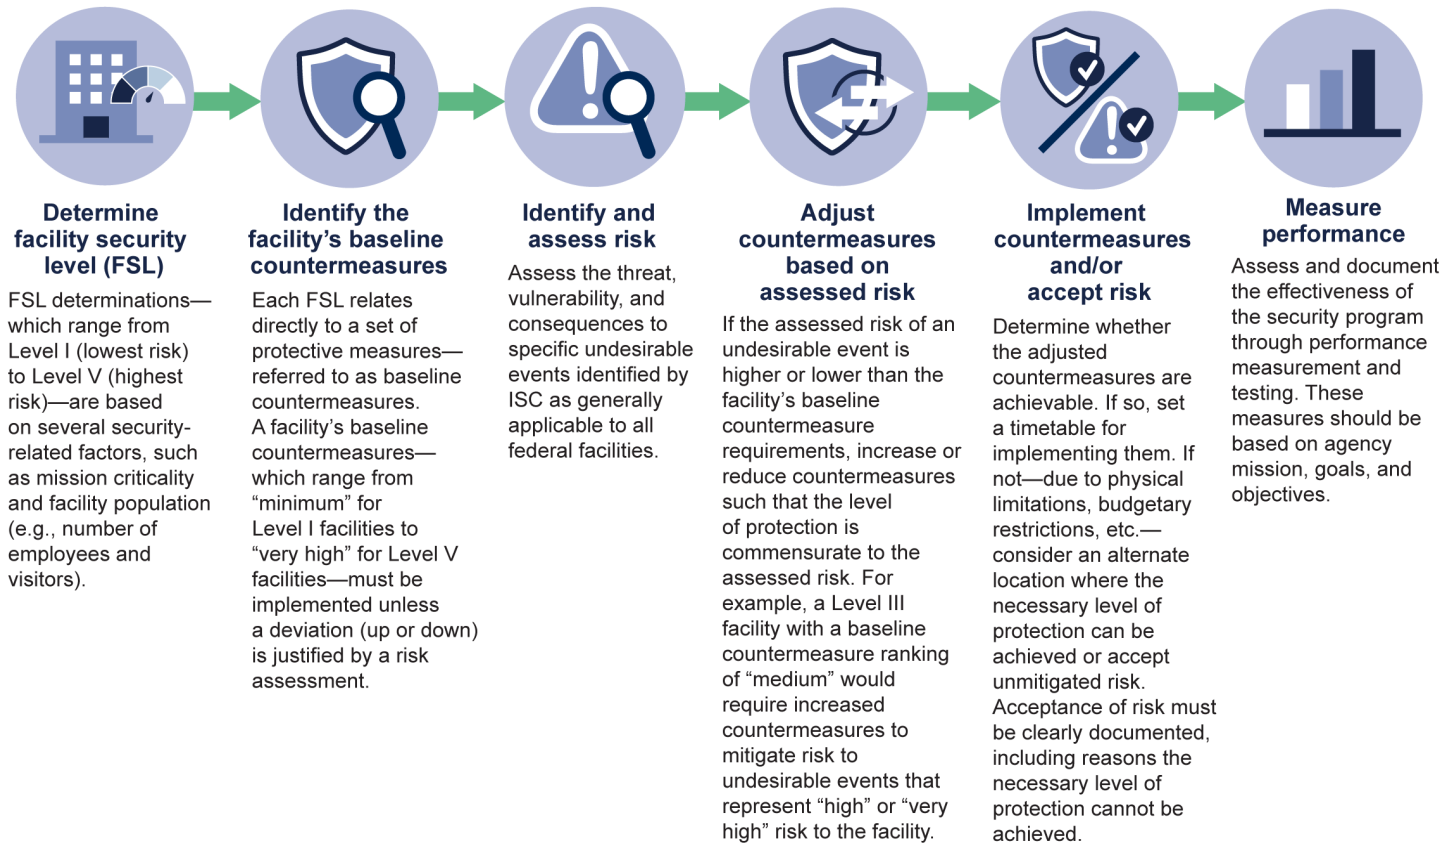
Determine facility security level (FSL)

FSL determinations—which range from Level I (lowest risk) to Level V (highest risk)—are based on several security-related factors, such as mission criticality and facility population (e.g., number of employees and visitors).

Identify the facility's baseline countermeasures

Each FSL relates directly to a set of protective measures—referred to as baseline countermeasures. A facility's baseline countermeasures—which range from "minimum" for Level I facilities to "very high" for Level V facilities—must be implemented unless a deviation (up or down) is justified by a risk assessment.

Identify and assess risk

Assess the threat, vulnerability, and consequences to specific undesirable events identified by ISC as generally applicable to all federal facilities.

Adjust countermeasures based on assessed risk

If the assessed risk of an undesirable event is higher or lower than the facility's baseline countermeasure requirements, increase or reduce countermeasures such that the level of protection is commensurate to the assessed risk. For example, a Level III facility with a baseline countermeasure ranking of "medium" would require increased countermeasures to mitigate risk to undesirable events that represent "high" or "very high" risk to the facility.

Implement countermeasures and/or accept risk

Determine whether the adjusted countermeasures are achievable. If so, set a timetable for implementing them. If not—due to physical limitations, budgetary restrictions, etc.—consider an alternate location where the necessary level of protection can be achieved or accept unmitigated risk. Acceptance of risk must be clearly documented, including reasons the necessary level of protection cannot be achieved.

Measure performance

Assess and document the effectiveness of the security program through performance measurement and testing. These measures should be based on agency mission, goals, and objectives.